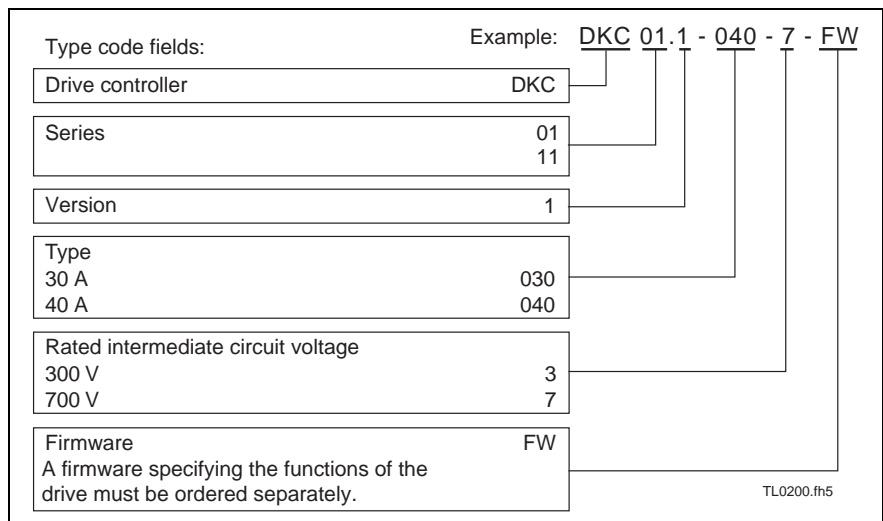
Type code fields:

Example: DKC 01.1 - 040 - 7 - FW

Drive controller DKC

Series 01
11

Version 1

Type
30 A 030
40 A 040

Rated intermediate circuit voltage
300 V 3
700 V 7

Firmware FW
A firmware specifying the functions of the drive must be ordered separately.

TL0200.fh5